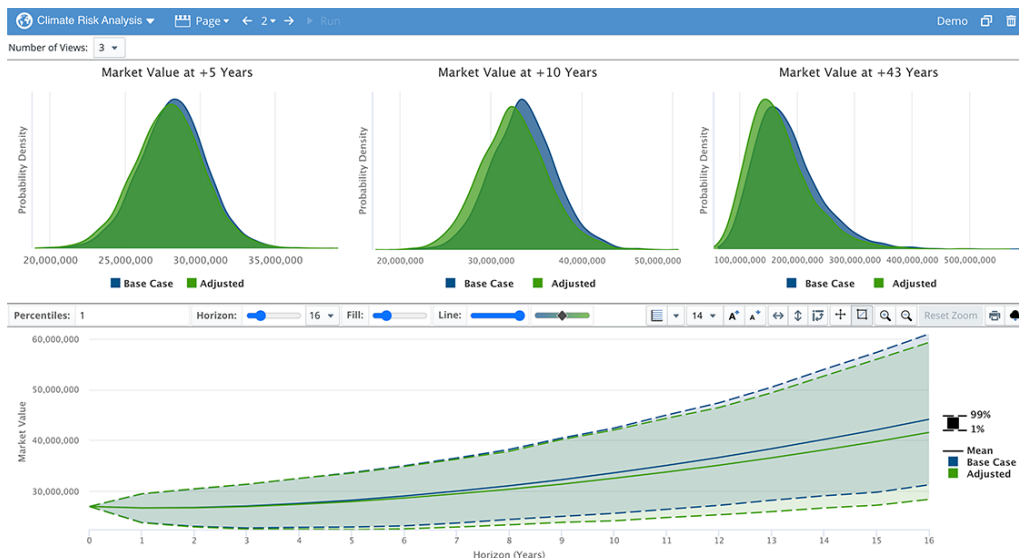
Climate Risk Analysis ▾ Page ▾ ← 2 ▾ → Run Demo

Number of Views: 3

Market Value at +5 Years

Probability Density

20,000,000 25,000,000 30,000,000 35,000,000

Base Case Adjusted

Market Value at +10 Years

Probability Density

20,000,000 30,000,000 40,000,000 50,000,000

Base Case Adjusted

Market Value at +43 Years

Probability Density

100,000,000 200,000,000 300,000,000 400,000,000 500,000,000

Base Case Adjusted

Percentiles: 1 Horizon: 16 Fill: Line: 14 Reset Zoom

Market Value

60,000,000
50,000,000
40,000,000
30,000,000

0 1 2 3 4 5 6 7 8 9 10 11 12 13 14 15 16

Horizon (Years)

99%
1%
Mean
Base Case
Adjusted